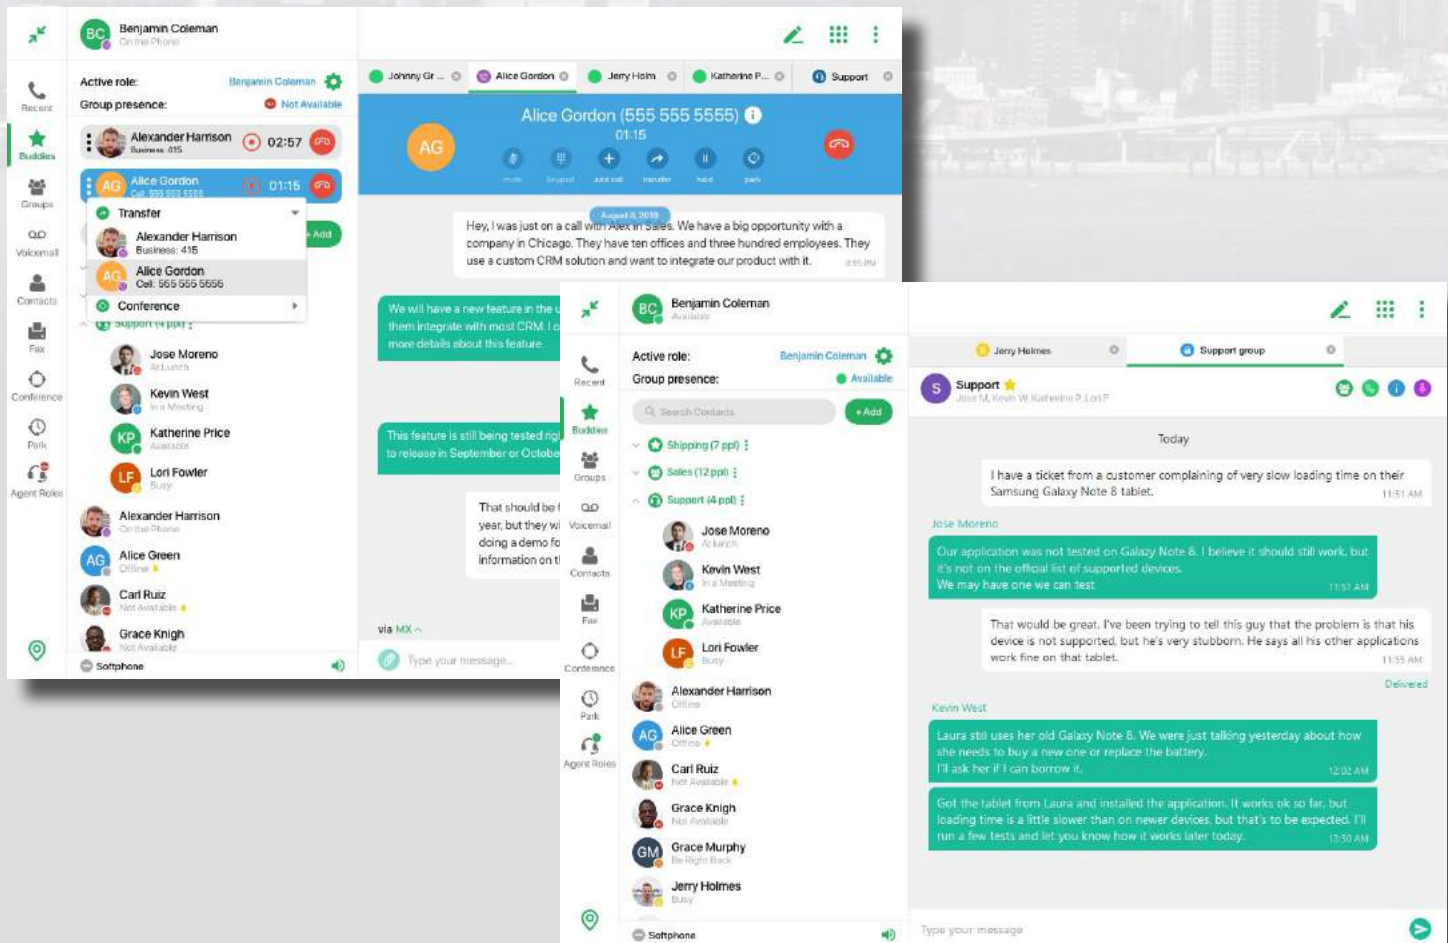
BC Benjamin Coleman
On the Phone

Recent
Buddies
Groups
Voicemail
Contacts
Fax
Conference
Park
Agent Roles

Active role: Benjamin Coleman
Group presence: Not Available

Alexander Harrison
Business: 415
02:57

AG Alice Gordon
Cell: 555 555 5555
01:15

Transfer
Alexander Harrison
Business: 415
AG Alice Gordon
Cell: 555 555 5555
Conference

+ Add
Support (4 ppl)

Jose Moreno
At Lunch
Kevin West
In a Meeting
KP Katherine Price
Available
LF Lori Fowler
Busy
Alexander Harrison
On the Phone
AG Alice Green
Offline
Carl Ruiz
Not Available
Grace Knigh
Not Available

Softphone

Johnny Gr... Alice Gordon Jerry Holm Katherine P... Support

AG Alice Gordon (555 555 5555)
01:15
mute keypad add call transfer hold park

August 8, 2019
Hey, I was just on a call with Alex in Sales. We have a big opportunity with a company in Chicago. They have ten offices and three hundred employees. They use a custom CRM solution and want to integrate our product with it. 8:15 PM

We will have a new feature in the u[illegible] them integrate with most CRM. I c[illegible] more details about this feature.

This feature is still being tested rig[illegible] to release in September or Octobe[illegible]

That should be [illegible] year, but they wi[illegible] doing a demo fo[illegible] information on t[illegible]

via MX
Type your message...

BC Benjamin Coleman
Available

Recent
Buddies
Groups
Voicemail
Contacts
Fax
Conference
Park
Agent Roles

Active role: Benjamin Coleman
Group presence: Available

Search Contacts
+ Add

Shipping (7 ppl)
Sales (12 ppl)
Support (4 ppl)

Jose Moreno
At Lunch
Kevin West
In a Meeting
KP Katherine Price
Available
LF Lori Fowler
Busy
Alexander Harrison
Offline
AG Alice Green
Offline
Carl Ruiz
Not Available
Grace Knigh
Not Available
GM Grace Murphy
Be Right Back
Jerry Holmes
Busy

Softphone

Jerry Holmes Support group

S Support
Jose M, Kevin W, Katherine P, Lori F

Today

I have a ticket from a customer complaining of very slow loading time on their Samsung Galaxy Note 8 tablet. 11:51 AM

Jose Moreno
Our application was not tested on Galaxy Note 8. I believe it should still work, but it's not on the official list of supported devices.
We may have one we can test 11:51 AM

That would be great. I've been trying to tell this guy that the problem is that his device is not supported, but he's very stubborn. He says all his other applications work fine on that tablet. 11:55 AM
Delivered

Kevin West
Laura still uses her old Galaxy Note 8. We were just talking yesterday about how she needs to buy a new one or replace the battery.
I'll ask her if I can borrow it. 12:02 AM

Got the tablet from Laura and installed the application. It works ok so far, but loading time is a little slower than on newer devices, but that's to be expected. I'll run a few tests and let you know how it works later today. 12:30 AM

Type your message